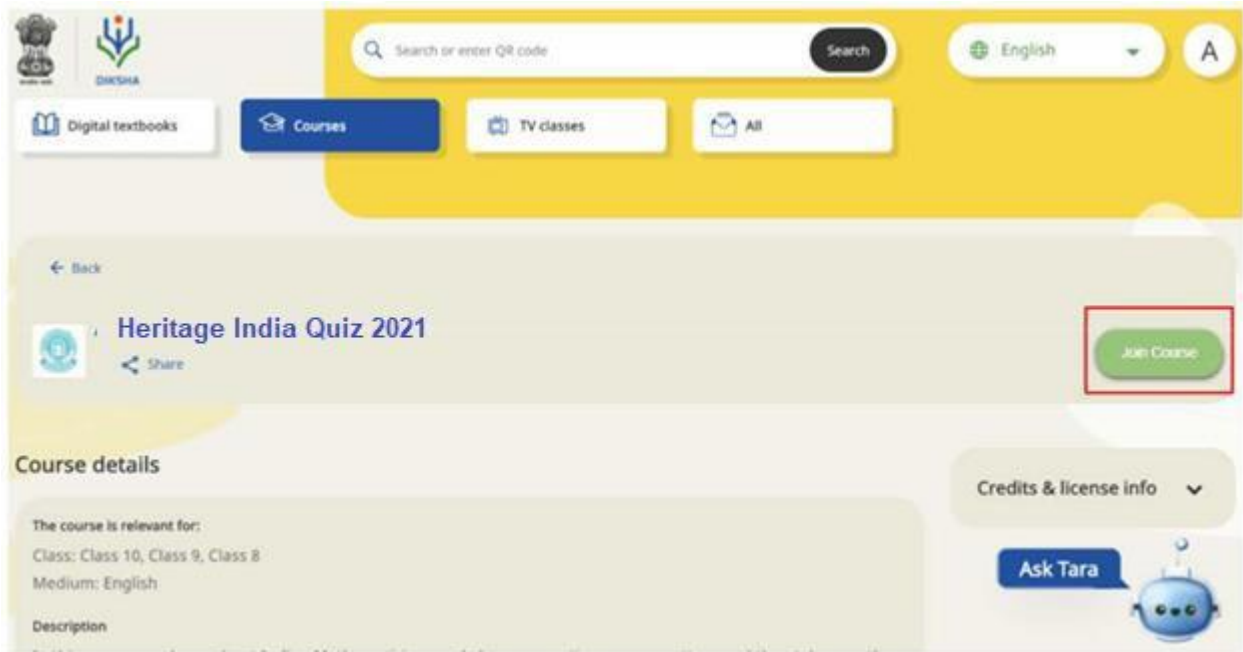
DIKSHA

Search or enter QR code

Search

English

A

Digital textbooks

Courses

TV classes

All

← Back

Heritage India Quiz 2021

Share

Join Course

Course details

Credits & license info

The course is relevant for:

Class: Class 10, Class 9, Class 8

Medium: English

Description

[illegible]

Ask Tara